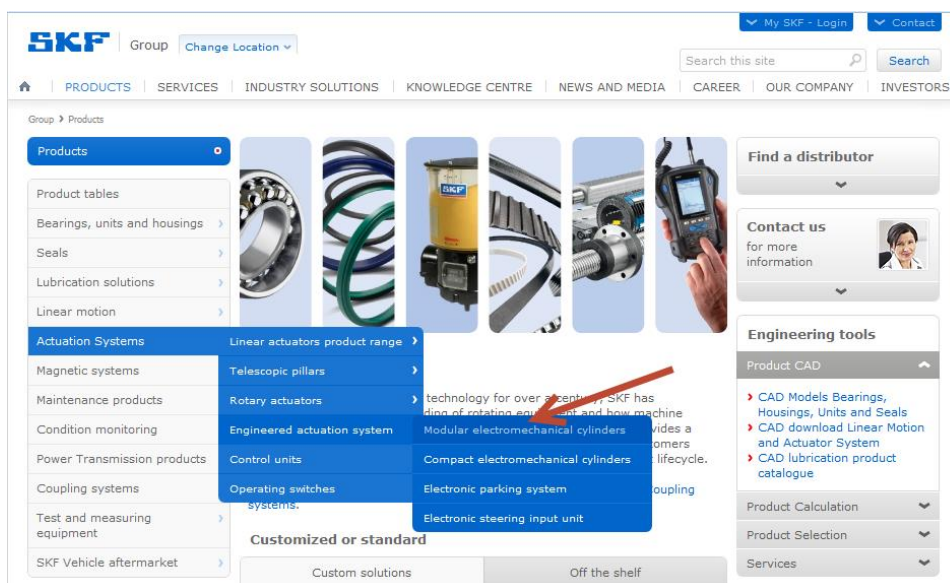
SKF Group Change Location

My SKF - Login Contact

Search this site Search

PRODUCTS | SERVICES | INDUSTRY SOLUTIONS | KNOWLEDGE CENTRE | NEWS AND MEDIA | CAREER | OUR COMPANY | INVESTORS

Group › Products

Products

Product tables
Bearings, units and housings
Seals
Lubrication solutions
Linear motion
Actuation Systems
Magnetic systems
Maintenance products
Condition monitoring
Power Transmission products
Coupling systems
Test and measuring equipment
SKF Vehicle aftermarket

Linear actuators product range
Telescopic pillars
Rotary actuators
Engineered actuation system
Control units
Operating switches

Modular electromechanical cylinders
Compact electromechanical cylinders
Electronic parking system
Electronic steering input unit

technology for over a century, SKF has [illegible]ding of rotating equipment and how machine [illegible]vides a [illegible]tomers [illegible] lifecycle.

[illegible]oupling systems.

Customized or standard

Custom solutions
Off the shelf

Find a distributor

Contact us
for more information

Engineering tools

Product CAD
CAD Models Bearings, Housings, Units and Seals
CAD download Linear Motion and Actuator System
CAD lubrication product catalogue

Product Calculation
Product Selection
Services